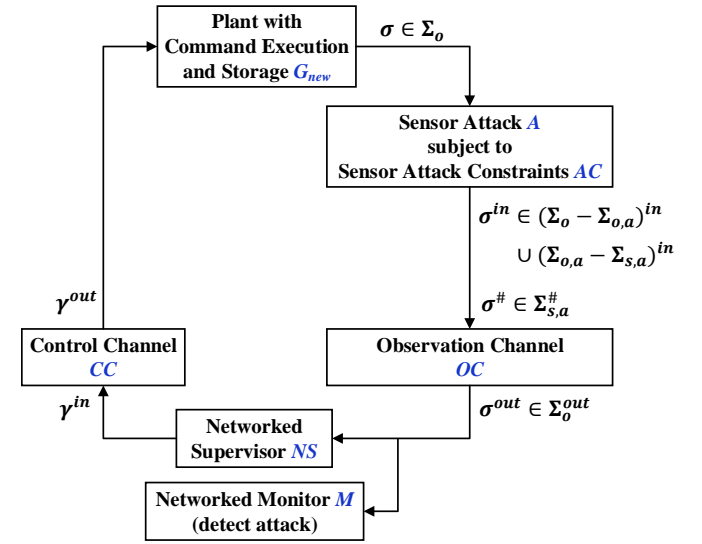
Plant with Command Execution and Storage $G_{new}$

$\sigma \in \Sigma_o$

Sensor Attack $A$ subject to Sensor Attack Constraints $AC$

$\sigma^{in} \in (\Sigma_o - \Sigma_{o,a})^{in}$
$\cup (\Sigma_{o,a} - \Sigma_{s,a})^{in}$

$\sigma^{\#} \in \Sigma_{s,a}^{\#}$

$\gamma^{out}$

Control Channel $CC$

Observation Channel $OC$

$\gamma^{in}$

Networked Supervisor $NS$

$\sigma^{out} \in \Sigma_o^{out}$

Networked Monitor $M$ (detect attack)